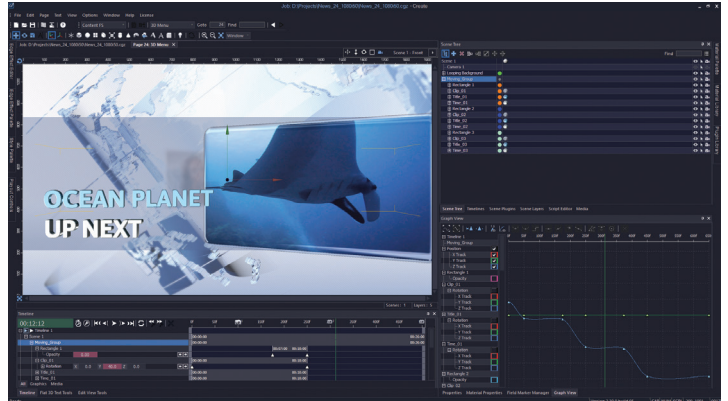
Job: D:\Projects\News_24_100000\News_24_100000.cgs - Create

File Edit Page Text View Options Window Help License

Content FX

3D Mirror

Color 28 Find

Window

Job: D:\Projects\News_24_100000\News_24_100000.cgs

Page 24: 3D Mirror

Scene 1 - Front

OCEAN PLANET

UP NEXT

Scene Tree

Find

Scene 1

Camera 1

Looping Background

Moving_Group

Rectangle 1

Clip_01

Title_01

Timer_01

Rectangle 2

Clip_02

Title_02

Timer_02

Rectangle 3

Clip_03

Title_03

Timer_03

Scene Tree Directives Scene Plugins Scene Layers Script Editor Media

Graph View

Timeline 1

Moving_Group

Position

X Track

Y Track

Z Track

Rectangle 1

Opacity

Clip_01

Rotation

X Track

Y Track

Z Track

Title_01

Rotation

X Track

Y Track

Z Track

Timer_01

Rotation

X Track

Y Track

Z Track

Rectangle 2

Opacity

Clip_02

Properties Material Properties Field Marker Manager Graph View

Timeline

00:12:12

Timeline 1

Scene 1

Moving_Group

Rectangle 1

Opacity

Clip_01

Title_01

Timer_01

All Graphics Media

Timeline Flat 3D Text Tools Edit View Tools